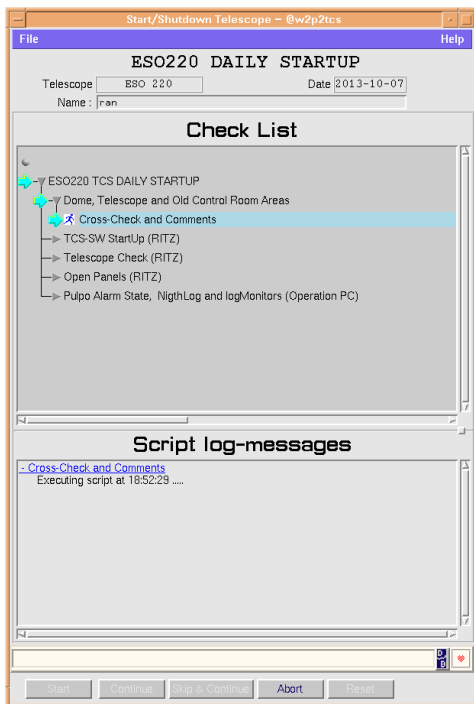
Start/Shutdown Telescope - @w2p2tcs

File

Help

ESO220 DAILY STARTUP

Telescope ESO 220

Date 2013-10-07

Name : ran

Check List

ESO220 TCS DAILY STARTUP

Dome, Telescope and Old Control Room Areas

Cross-Check and Comments

TCS-SW StartUp (RITZ)

Telescope Check (RITZ)

Open Panels (RITZ)

Pulpo Alarm State, NigthLog and logMonitors (Operation PC)

Script log-messages

- Cross-Check and Comments

Executing script at 18:52:29 .....

Start

Continue

Skip & Continue

Abort

Reset